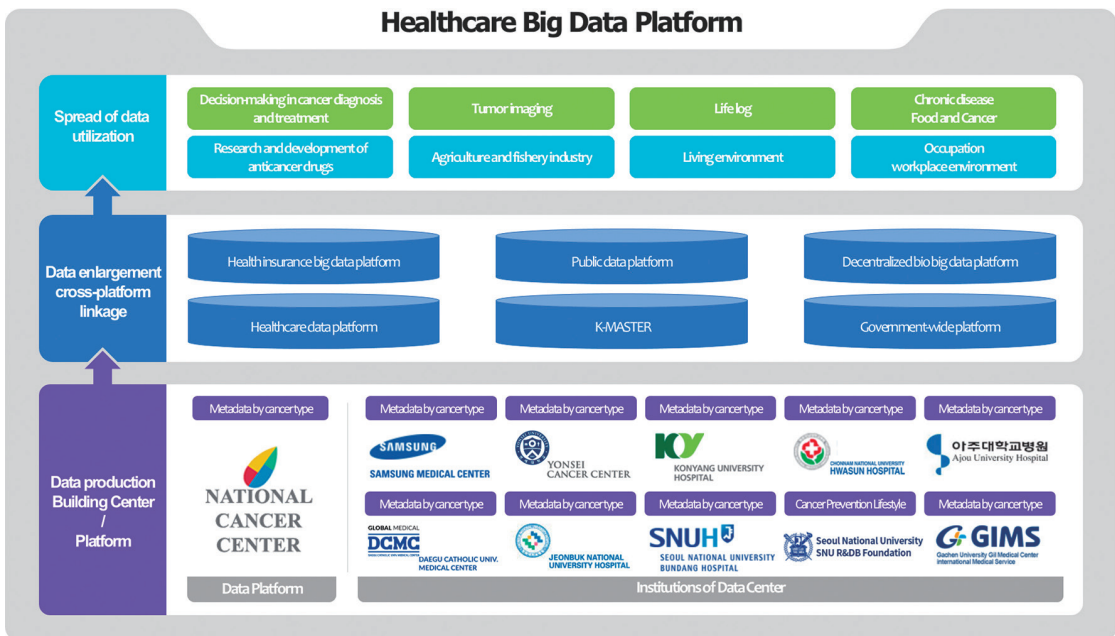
Healthcare Big Data Platform

Spread of data utilization

Decision-making in cancer diagnosis and treatment

Tumor imaging

Life log

Chronic disease Food and Cancer

Research and development of anticancer drugs

Agriculture and fishery industry

Living environment

Occupation workplace environment

Data enlargement cross-platform linkage

Health insurance big data platform

Public data platform

Decentralized bio big data platform

Healthcare data platform

K-MASTER

Government-wide platform

Data production Building Center / Platform

Metadata by cancer type

NATIONAL CANCER CENTER

Data Platform

Metadata by cancer type

Metadata by cancer type

Metadata by cancer type

Metadata by cancer type

Metadata by cancer type

SAMSUNG

SAMSUNG MEDICAL CENTER

YONSEI CANCER CENTER

KY

KONYANG UNIVERSITY HOSPITAL

CHONNAM NATIONAL UNIVERSITY HWASUN HOSPITAL

아주대학교병원 Ajou University Hospital

Metadata by cancer type

Metadata by cancer type

Metadata by cancer type

Cancer Prevention Lifestyle

Metadata by cancer type

GLOBAL MEDICAL DCMC

DAEGU CATHOLIC UNIV. MEDICAL CENTER

JEONBUK NATIONAL UNIVERSITY HOSPITAL

SNUH

SEOUL NATIONAL UNIVERSITY BUNDANG HOSPITAL

Seoul National University SNU R&DB Foundation

GIMS

Gachon University Gil Medical Center International Medical Service

Institutions of Data Center